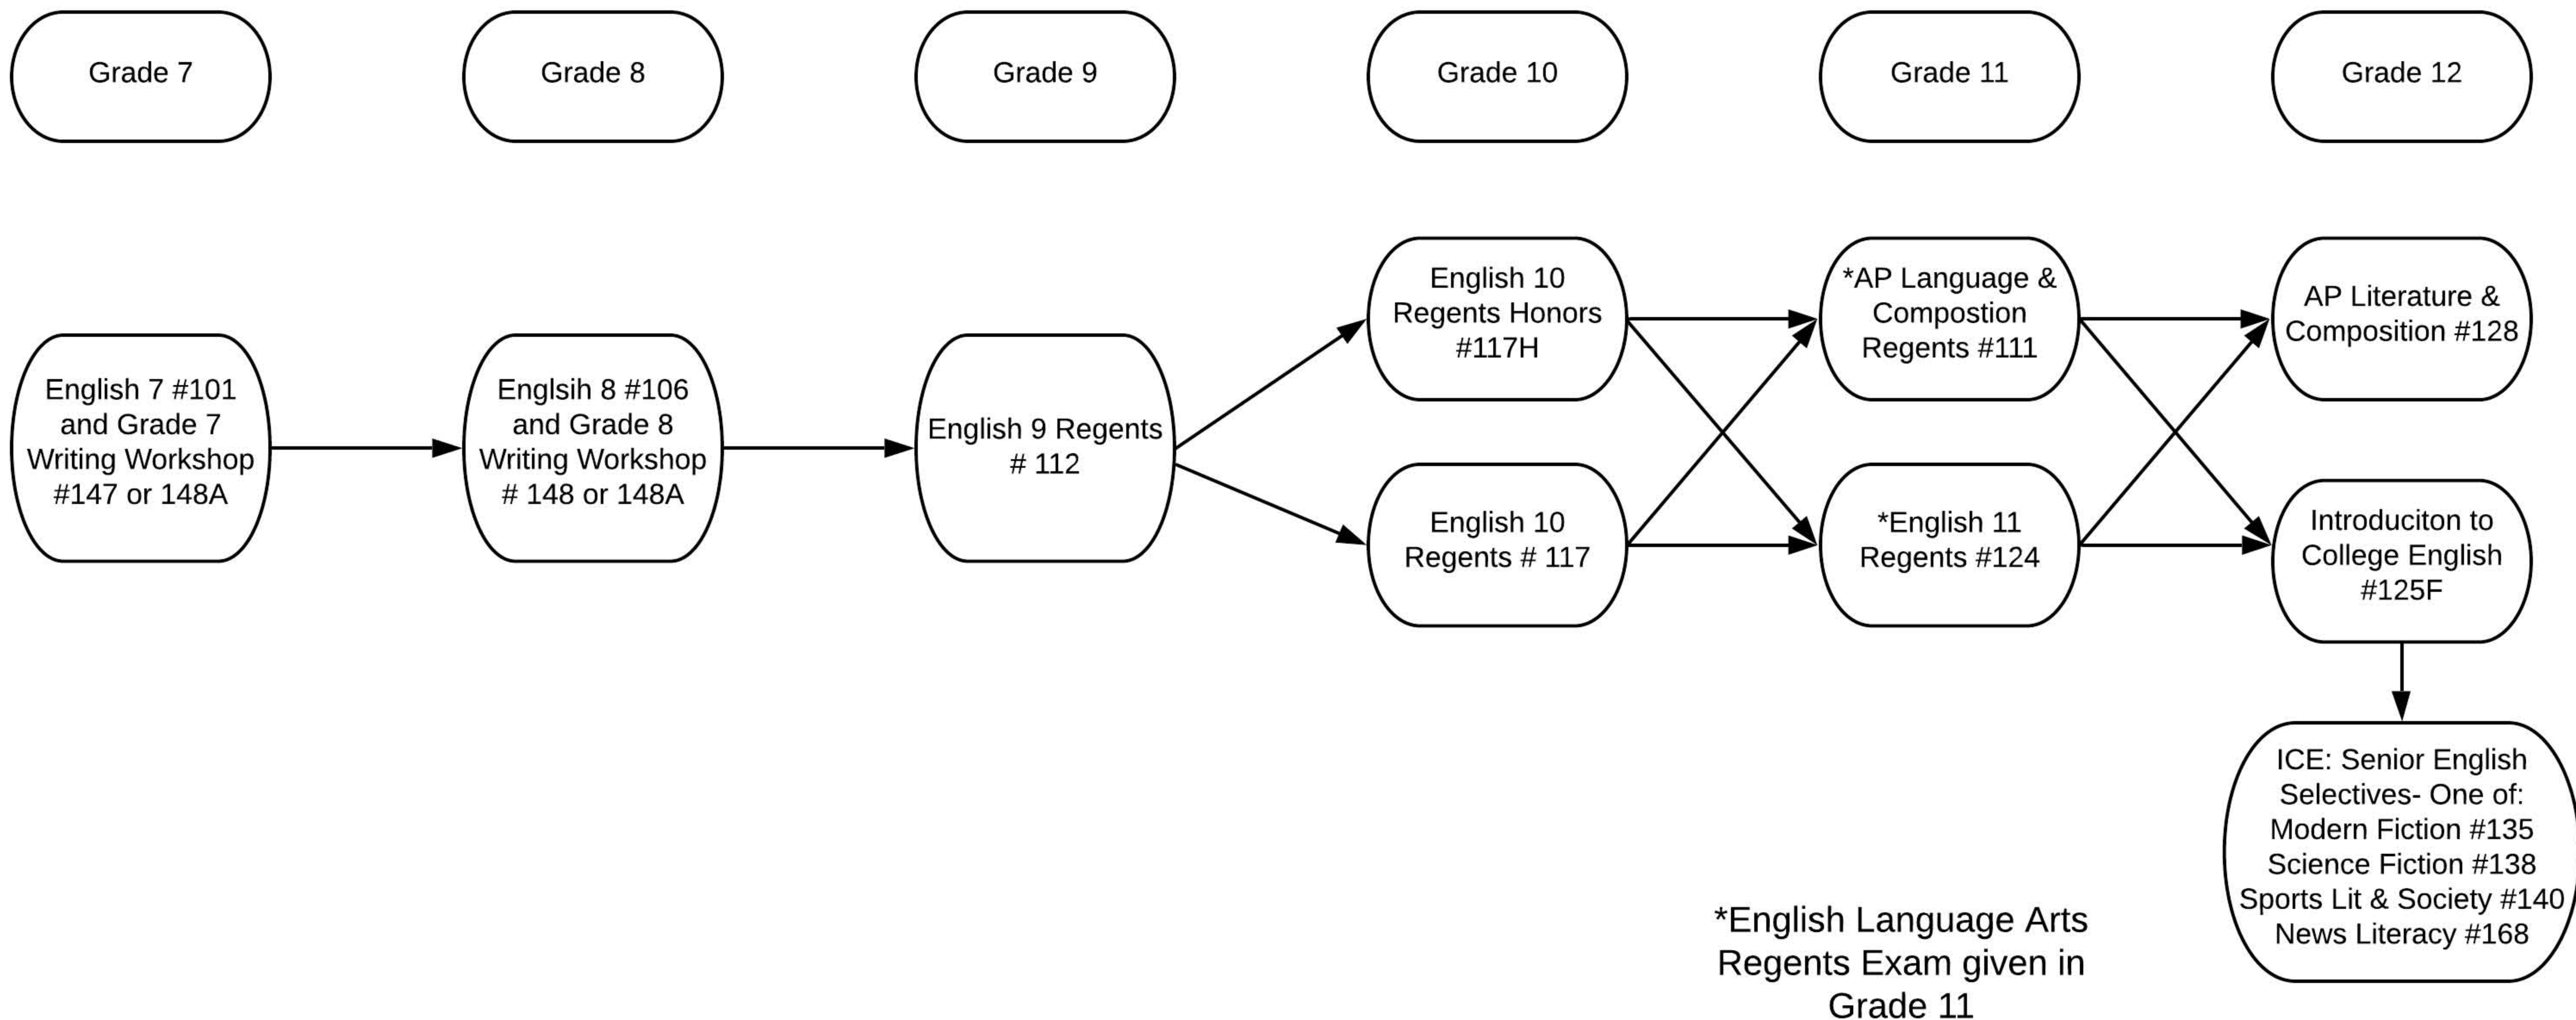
Grade 7

Grade 8

Grade 9

Grade 10

Grade 11

Grade 12

English 7 #101 and Grade 7 Writing Workshop #147 or 148A

Englsih 8 #106 and Grade 8 Writing Workshop # 148 or 148A

English 9 Regents # 112

English 10 Regents Honors #117H

English 10 Regents # 117

*AP Language & Compostion Regents #111

*English 11 Regents #124

AP Literature & Composition #128

Introduciton to College English #125F

ICE: Senior English Selectives- One of: Modern Fiction #135 Science Fiction #138 Sports Lit & Society #140 News Literacy #168

*English Language Arts Regents Exam given in Grade 11